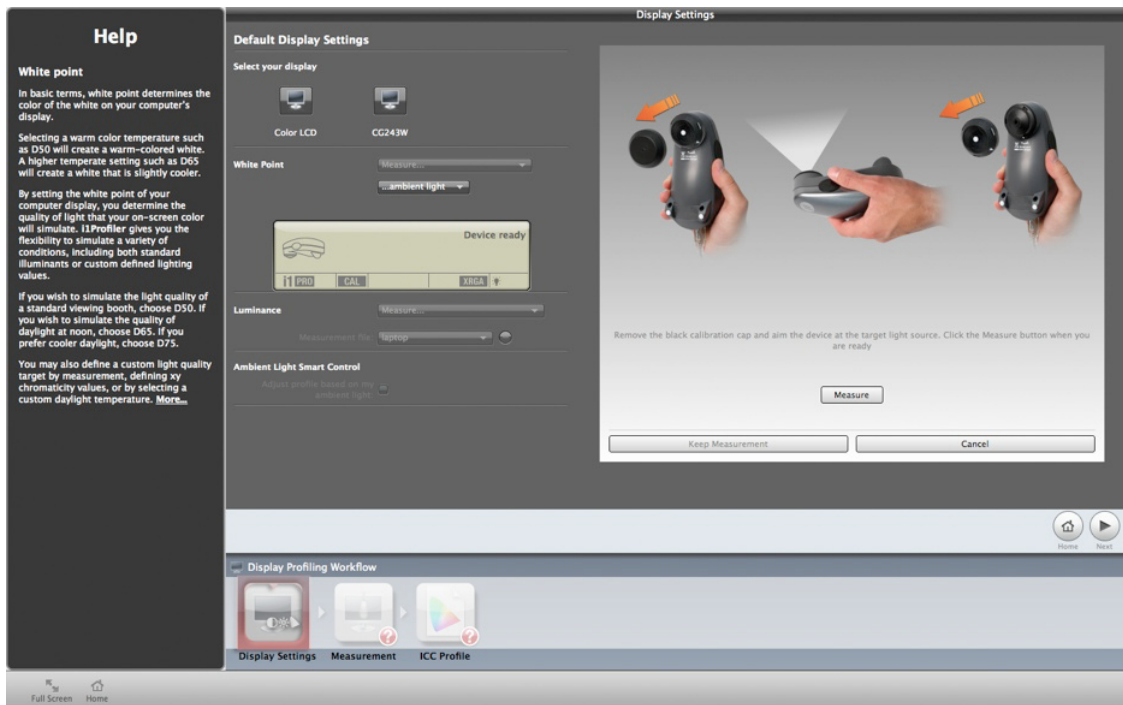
Help

White point

In basic terms, white point determines the color of the white on your computer's display.

Selecting a warm color temperature such as D50 will create a warm-colored white. A higher temperate setting such as D65 will create a white that is slightly cooler.

By setting the white point of your computer display, you determine the quality of light that your on-screen color will simulate. i1Profiler gives you the flexibility to simulate a variety of conditions, including both standard illuminants or custom defined lighting values.

If you wish to simulate the light quality of a standard viewing booth, choose D50. If you wish to simulate the quality of daylight at noon, choose D65. If you prefer cooler daylight, choose D75.

You may also define a custom light quality target by measurement, defining xy chromaticity values, or by selecting a custom daylight temperature. More...

Display Settings

Default Display Settings

Select your display

Color LCD

CG243W

White Point

Measure...

...ambient light

Device ready

i1 PRO CAL XRGA

Luminance

Measure...

Measurement file laptop

Ambient Light Smart Control

Adjust profile based on my ambient light

Remove the black calibration cap and aim the device at the target light source. Click the Measure button when you are ready

Measure

Keep Measurement

Cancel

Home Next

Display Profiling Workflow

Display Settings Measurement ICC Profile

Full Screen Home